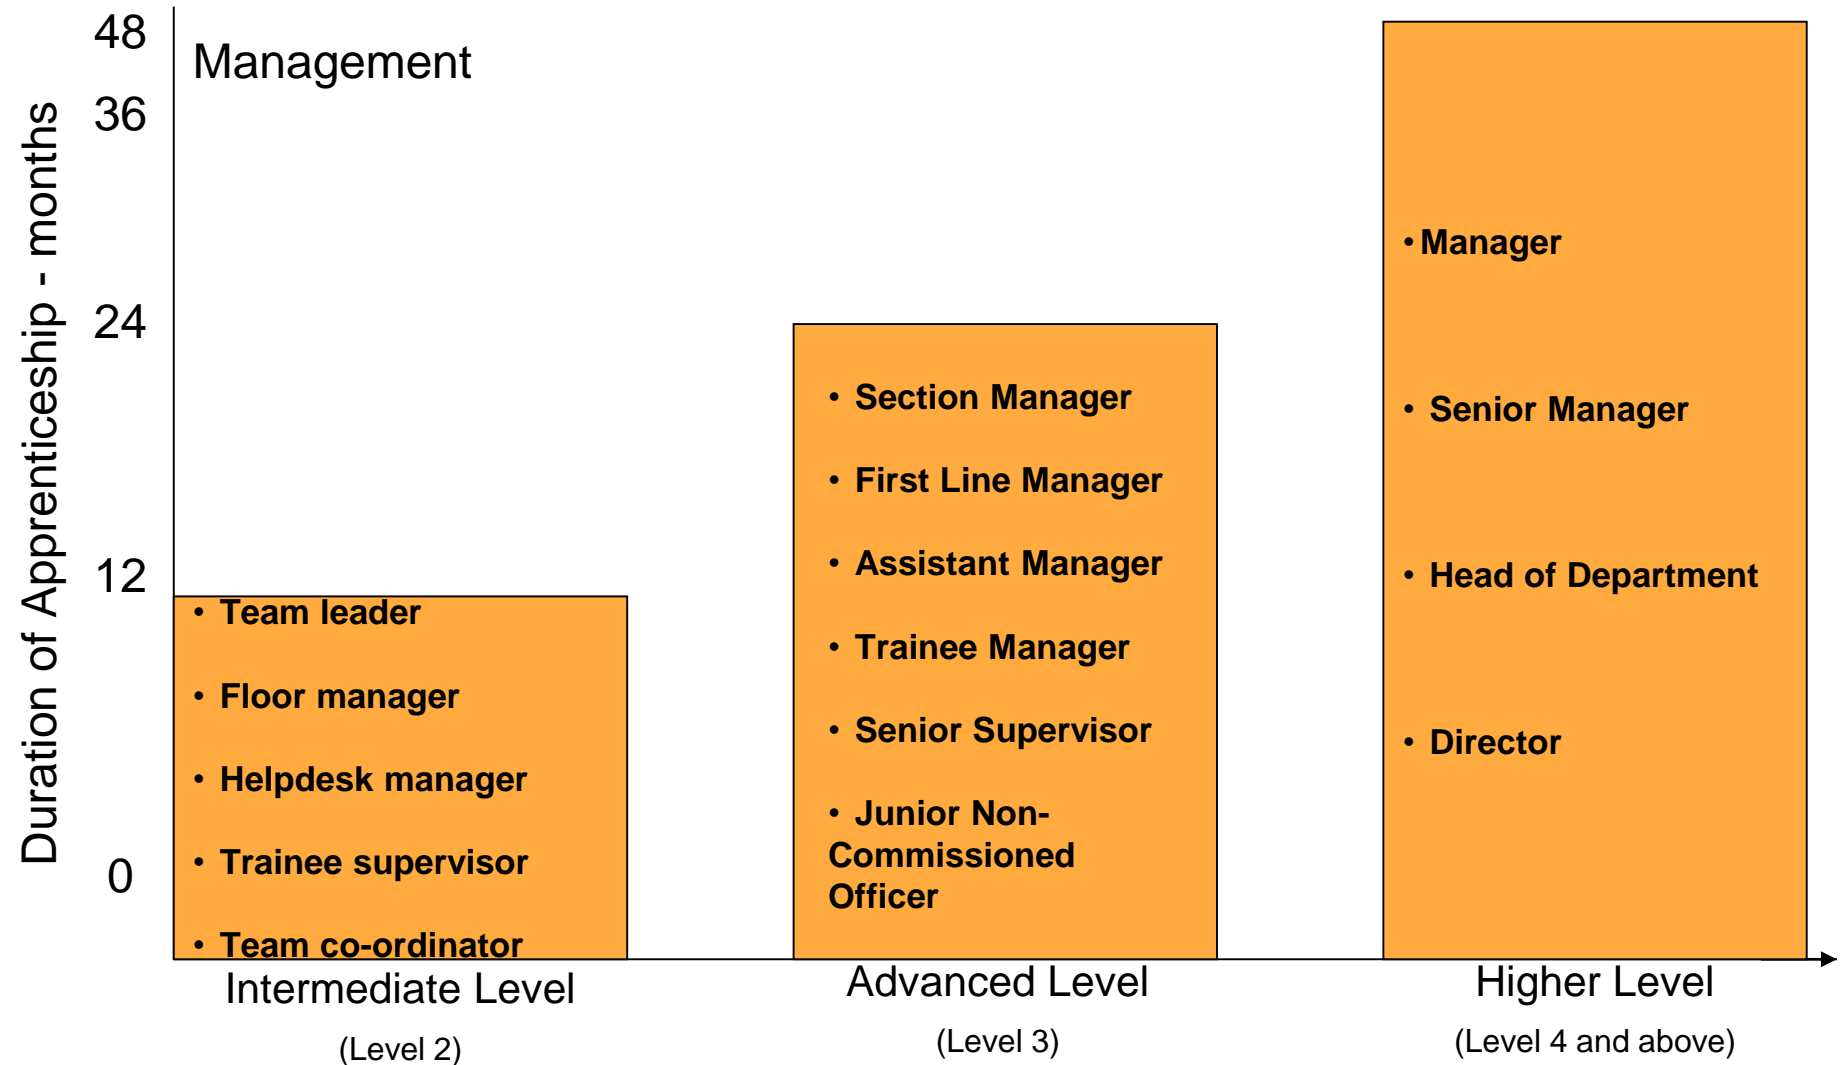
Management

Duration of Apprenticeship - months

48
36
24
12
0

• Team leader
• Floor manager
• Helpdesk manager
• Trainee supervisor
• Team co-ordinator

• Section Manager
• First Line Manager
• Assistant Manager
• Trainee Manager
• Senior Supervisor
• Junior Non-Commissioned Officer

• Manager
• Senior Manager
• Head of Department
• Director

Intermediate Level
(Level 2)

Advanced Level
(Level 3)

Higher Level
(Level 4 and above)